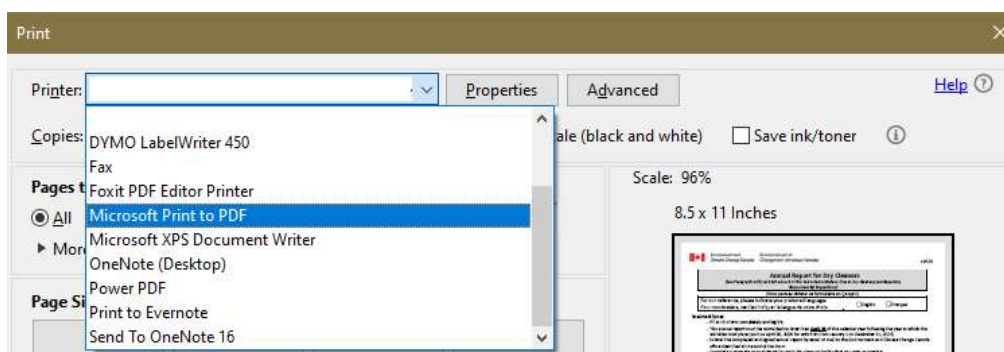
Print

Printer:

Properties

Advanced

Help

Copies:

ale (black and white)

Save ink/toner

DYMO LabelWriter 450
Fax
Foxit PDF Editor Printer
Microsoft Print to PDF
Microsoft XPS Document Writer
OneNote (Desktop)
Power PDF
Print to Evernote
Send To OneNote 16

Pages t

All

More

Page Si

Scale: 96%

8.5 x 11 Inches

Annual Report for Dry Cleaners

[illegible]